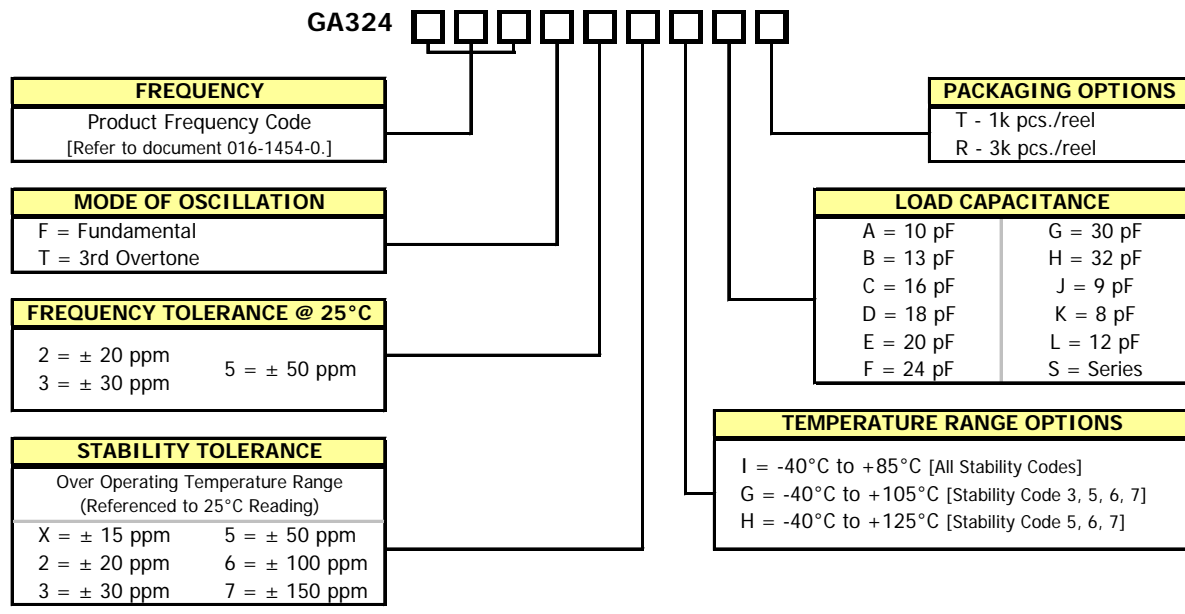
GA324

FREQUENCY
Product Frequency Code
[Refer to document 016-1454-0.]

MODE OF OSCILLATION
F = Fundamental
T = 3rd Overtone

FREQUENCY TOLERANCE @ 25°C
2 = ± 20 ppm
3 = ± 30 ppm
5 = ± 50 ppm

STABILITY TOLERANCE
Over Operating Temperature Range
(Referenced to 25°C Reading)

| | |
|---|---|
| X = ± 15 ppm | 5 = ± 50 ppm |
| 2 = ± 20 ppm | 6 = ± 100 ppm |
| 3 = ± 30 ppm | 7 = ± 150 ppm |

PACKAGING OPTIONS
T - 1k pcs./reel
R - 3k pcs./reel

LOAD CAPACITANCE

| | |
|---|---|
| A = 10 pF | G = 30 pF |
| B = 13 pF | H = 32 pF |
| C = 16 pF | J = 9 pF |
| D = 18 pF | K = 8 pF |
| E = 20 pF | L = 12 pF |
| F = 24 pF | S = Series |

TEMPERATURE RANGE OPTIONS
I = -40°C to +85°C [All Stability Codes]
G = -40°C to +105°C [Stability Code 3, 5, 6, 7]
H = -40°C to +125°C [Stability Code 5, 6, 7]